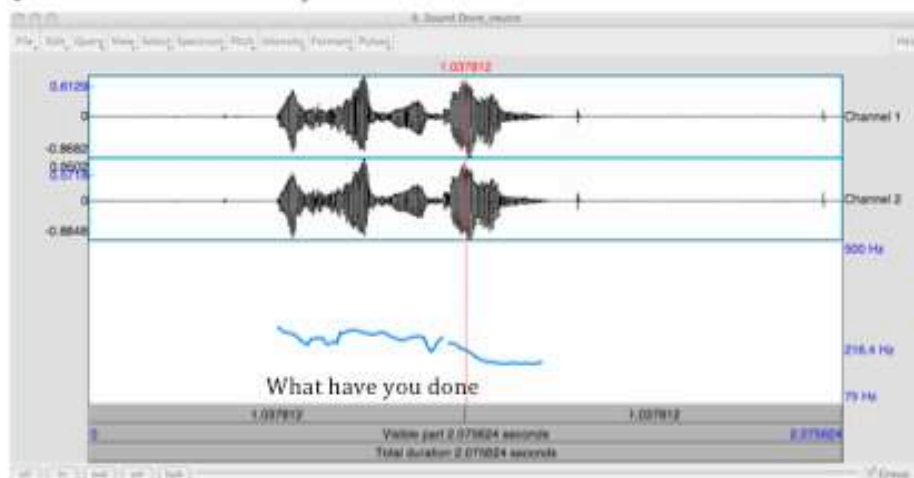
6. Sound Done_neutre

File Edit Query View Select Spectrum Pitch Intensity Formant Pulses

Help

1.037812

0.6129

0

-0.8682

0.8603

0.5719

0

-0.8848

Channel 1

Channel 2

500 Hz

216.4 Hz

75 Hz

What have you done

1.037812

1.037812

0

Visible part 2.075624 seconds

2.075624

Total duration 2.075624 seconds

all in out sel bak

Group